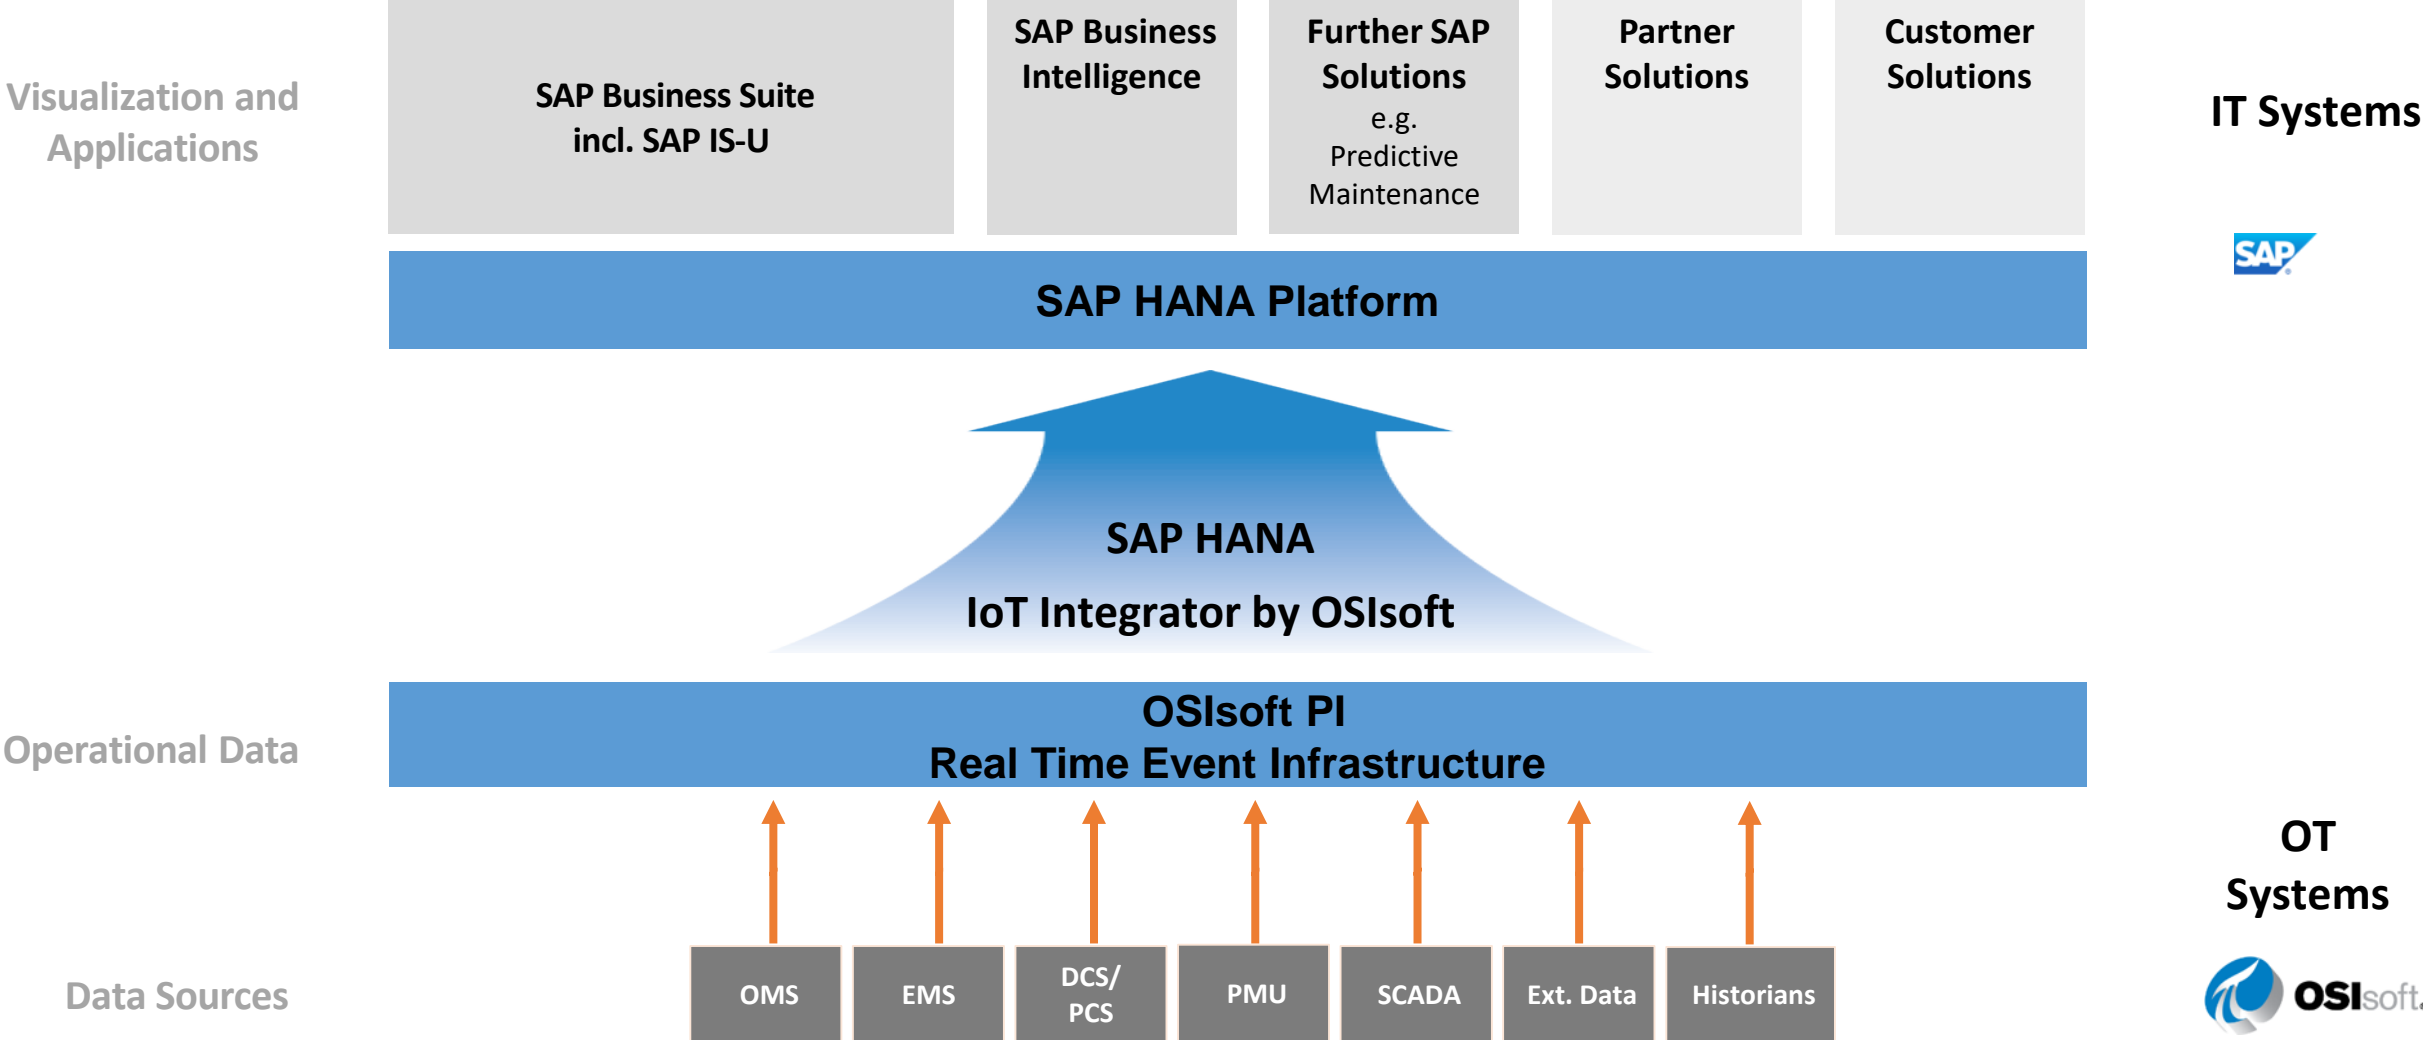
Visualization and Applications

SAP Business Suite incl. SAP IS-U

SAP Business Intelligence

Further SAP Solutions
e.g. Predictive Maintenance

Partner Solutions

Customer Solutions

IT Systems

SAP

SAP HANA Platform

SAP HANA
IoT Integrator by OSIsoft

Operational Data

OSIsoft PI
Real Time Event Infrastructure

OT Systems

Data Sources

OMS

EMS

DCS/ PCS

PMU

SCADA

Ext. Data

Historians

OSIsoft.